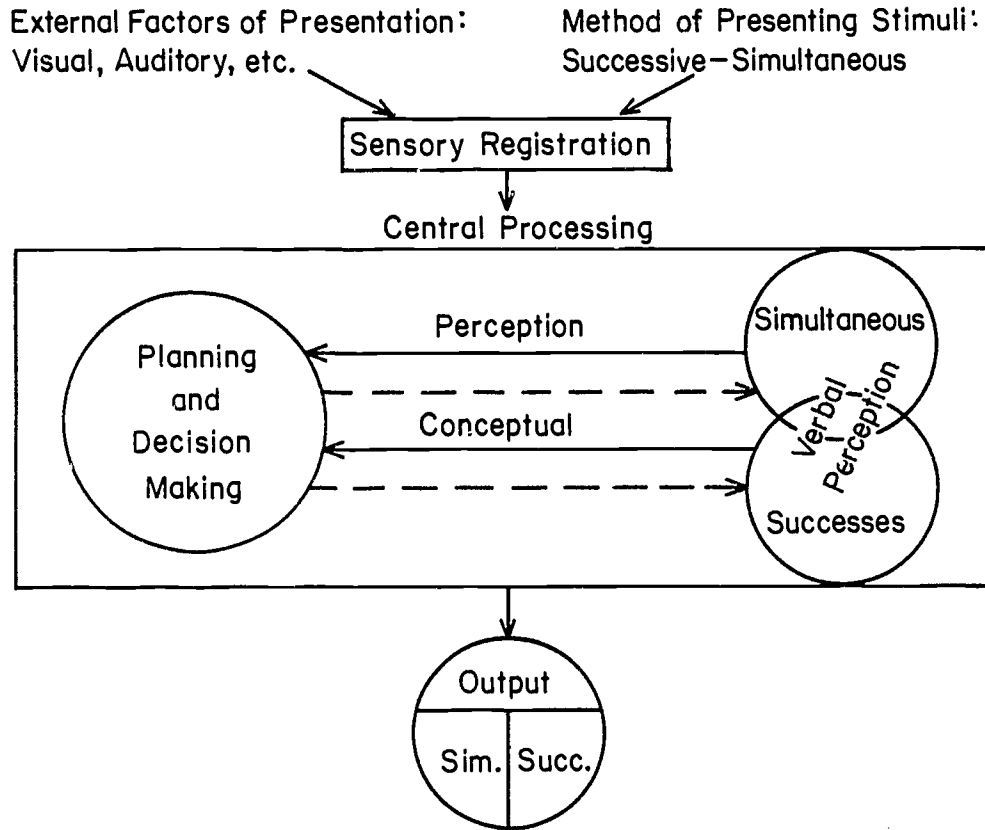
External Factors of Presentation:
Visual, Auditory, etc.

Method of Presenting Stimuli:
Successive–Simultaneous

Sensory Registration

Central Processing

Perception

Planning and Decision Making

Conceptual

Simultaneous

Verbal

Perception

Successes

Output

Sim.

Succ.